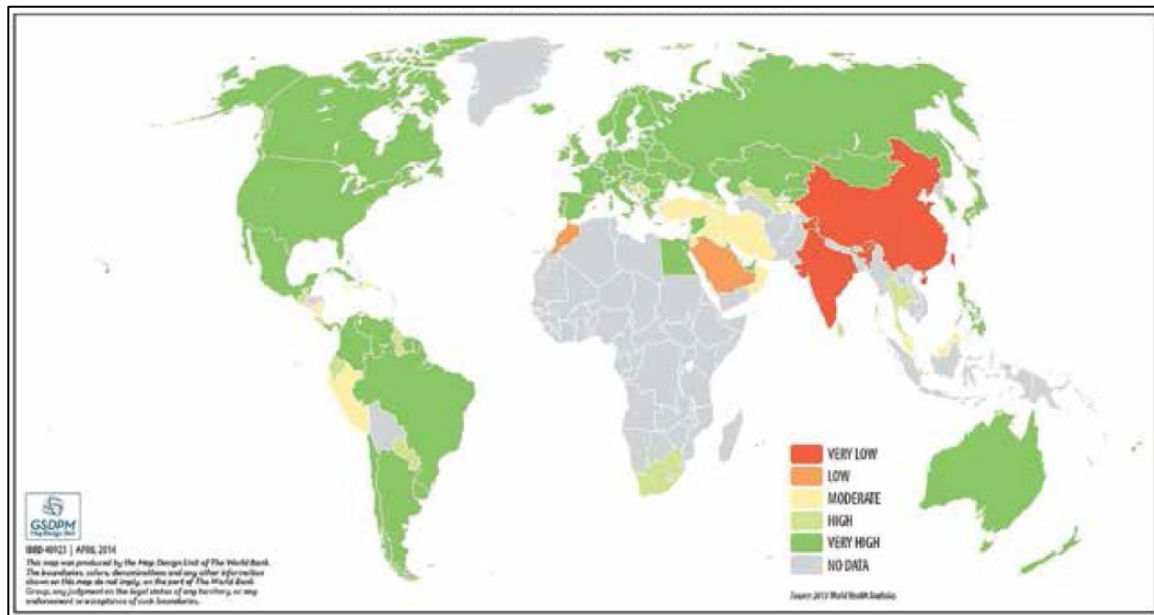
VERY LOW
LOW
MODERATE
HIGH
VERY HIGH
NO DATA

GSDPM
Map Design Unit

IBRD 40923 | APRIL 2014

This map was produced by the Map Design Unit of The World Bank. The boundaries, colors, denominations and any other information shown on this map do not imply, on the part of The World Bank Group, any judgment on the legal status of any territory, or any endorsement or acceptance of such boundaries.

Source: 2013 World Health Statistics